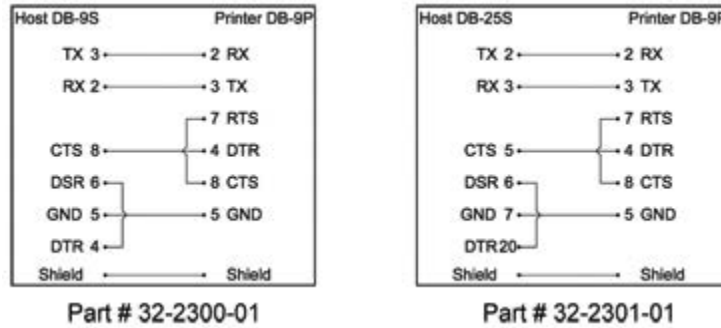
Host DB-9S
Printer DB-9P

TX 3
2 RX
RX 2
3 TX
7 RTS
CTS 8
4 DTR
8 CTS
DSR 6
GND 5
5 GND
DTR 4
Shield
Shield

Part # 32-2300-01

Host DB-25S
Printer DB-9P

TX 2
2 RX
RX 3
3 TX
7 RTS
CTS 5
4 DTR
8 CTS
DSR 6
GND 7
5 GND
DTR20
Shield
Shield

Part # 32-2301-01